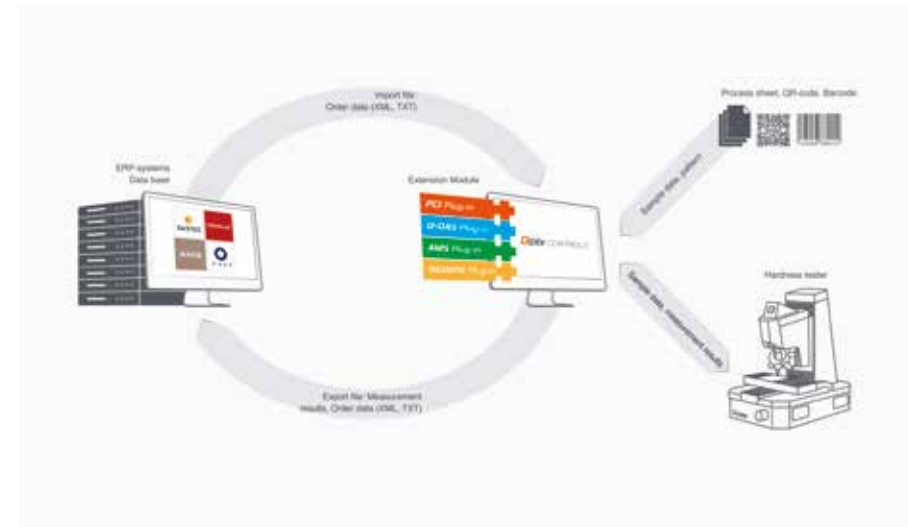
Import file:
Order data (XML, TXT)

Process sheet, QR-code, Barcode

ERP-systems
Data base

Extension Module

PCI Plug-in
IP-DAS Plug-in
AMS Plug-in
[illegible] Plug-in

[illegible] CONTROLS

Sample data, pattern

Sample data, measurement results

Hardness tester

Export file: Measurement results, Order data (XML, TXT)